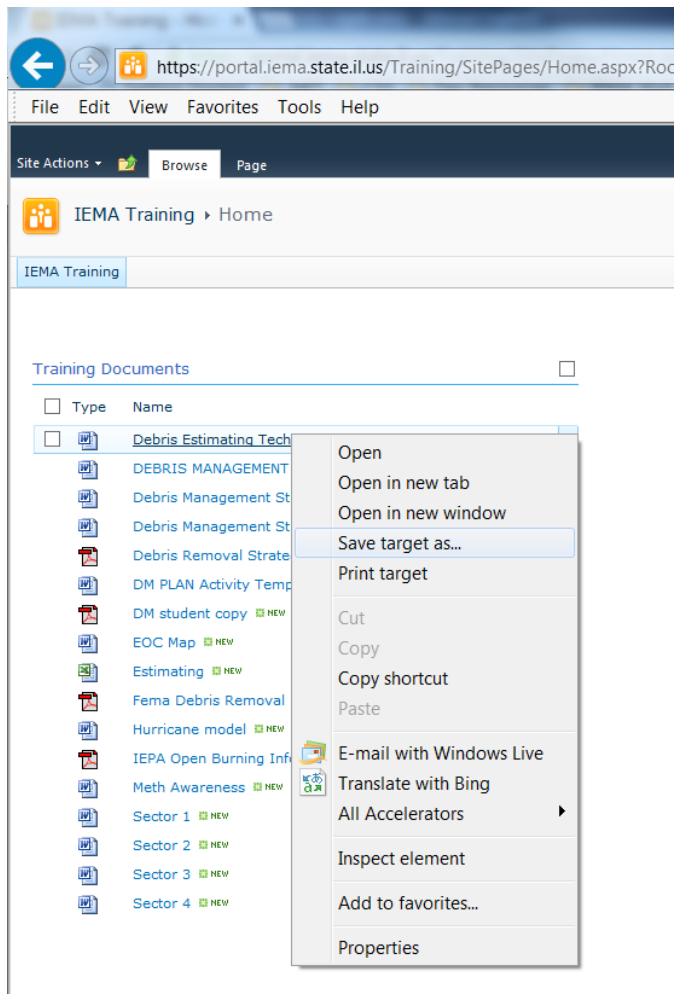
IEMA Training - Mi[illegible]

https://portal.iema.state.il.us/Training/SitePages/Home.aspx?Roo

File Edit View Favorites Tools Help

Site Actions Browse Page

IEMA Training ▸ Home

IEMA Training

Training Documents

Type Name

Debris Estimating Tech
DEBRIS MANAGEMENT
Debris Management St
Debris Management St
Debris Removal Strate
DM PLAN Activity Temp
DM student copy NEW
EOC Map NEW
Estimating NEW
Fema Debris Removal
Hurricane model NEW
IEPA Open Burning Inf
Meth Awareness NEW
Sector 1 NEW
Sector 2 NEW
Sector 3 NEW
Sector 4 NEW

Open
Open in new tab
Open in new window
Save target as...
Print target
Cut
Copy
Copy shortcut
Paste
E-mail with Windows Live
Translate with Bing
All Accelerators
Inspect element
Add to favorites...
Properties